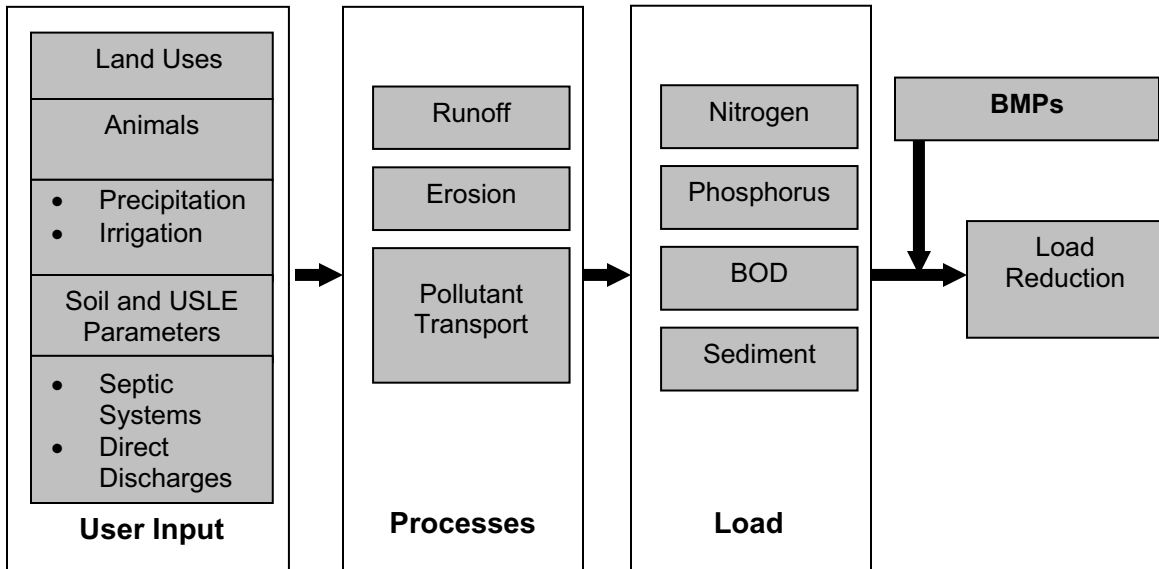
Land Uses

Animals

- Precipitation
- Irrigation

Soil and USLE Parameters

- Septic Systems
- Direct Discharges

**User Input**

Runoff

Erosion

Pollutant Transport

**Processes**

Nitrogen

Phosphorus

BOD

Sediment

**Load**

**BMPs**

Load Reduction